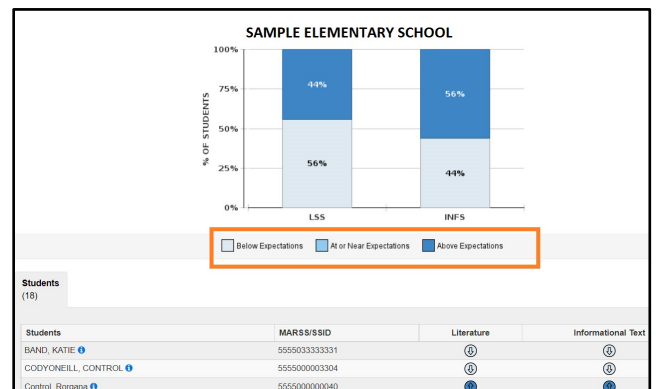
SAMPLE ELEMENTARY SCHOOL

100%
75%
50%
25%
0%
% OF STUDENTS

44%
56%
56%
44%

LSS
INFS

Below Expectations
At or Near Expectations
Above Expectations

Students
(18)

| Students | MARSS/SSID | Literature | Informational Text |
|---|---|---|---|
| BAND, KATIE | 5555033333331 | | |
| CODYONEILL, CONTROL | 5555000003304 | | |
| Control, Rorgana | 5555000000040 | | |